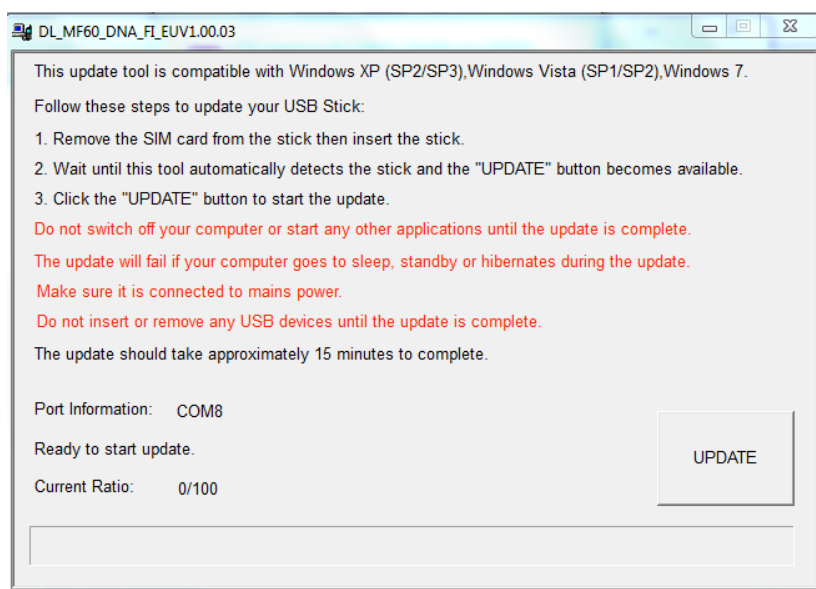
DL_MF60_DNA_FI_EUV1.00.03

This update tool is compatible with Windows XP (SP2/SP3),Windows Vista (SP1/SP2),Windows 7.

Follow these steps to update your USB Stick:

1. Remove the SIM card from the stick then insert the stick.

2. Wait until this tool automatically detects the stick and the "UPDATE" button becomes available.

3. Click the "UPDATE" button to start the update.

Do not switch off your computer or start any other applications until the update is complete.

The update will fail if your computer goes to sleep, standby or hibernates during the update.

Make sure it is connected to mains power.

Do not insert or remove any USB devices until the update is complete.

The update should take approximately 15 minutes to complete.

Port Information: COM8

Ready to start update.

Current Ratio: 0/100

UPDATE